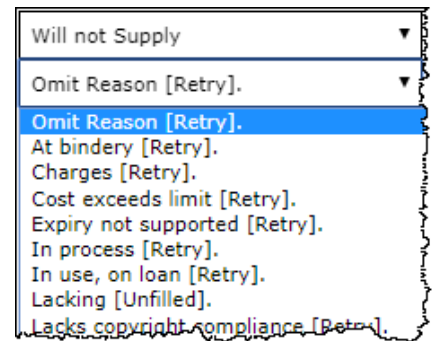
Will not Supply

Omit Reason [Retry].

Omit Reason [Retry].
At bindery [Retry].
Charges [Retry].
Cost exceeds limit [Retry].
Expiry not supported [Retry].
In process [Retry].
In use, on loan [Retry].
Lacking [Unfilled].
Lacks copyright compliance [Retry].